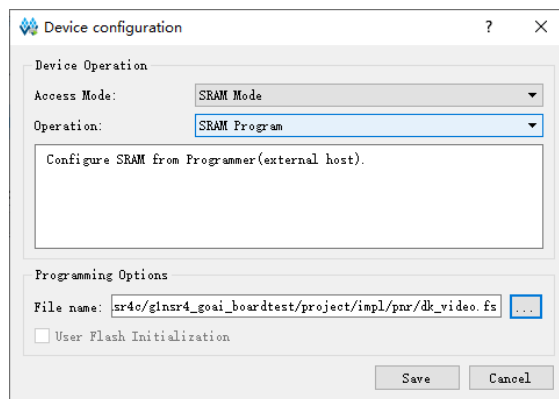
Device configuration

?

×

Device Operation

Access Mode: SRAM Mode

Operation: SRAM Program

Configure SRAM from Programmer(external host).

Programming Options

File name: sr4c/g1nsr4_goai_boardtest/project/impl/pnr/dk_video.fs

...

User Flash Initialization

Save

Cancel